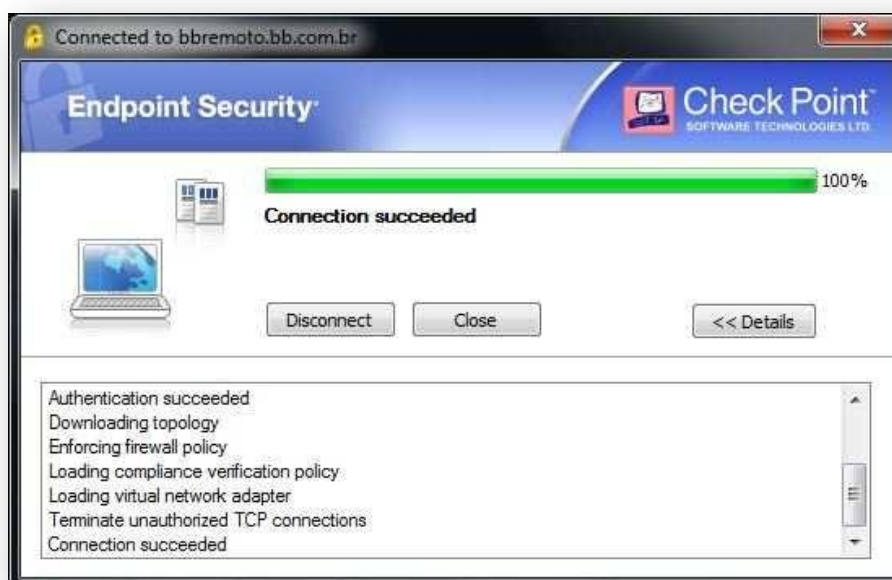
Connected to bbremoto.bb.com.br

Endpoint Security

Check Point
SOFTWARE TECHNOLOGIES LTD.

100%

Connection succeeded

Disconnect

Close

<< Details

Authentication succeeded
Downloading topology
Enforcing firewall policy
Loading compliance verification policy
Loading virtual network adapter
Terminate unauthorized TCP connections
Connection succeeded